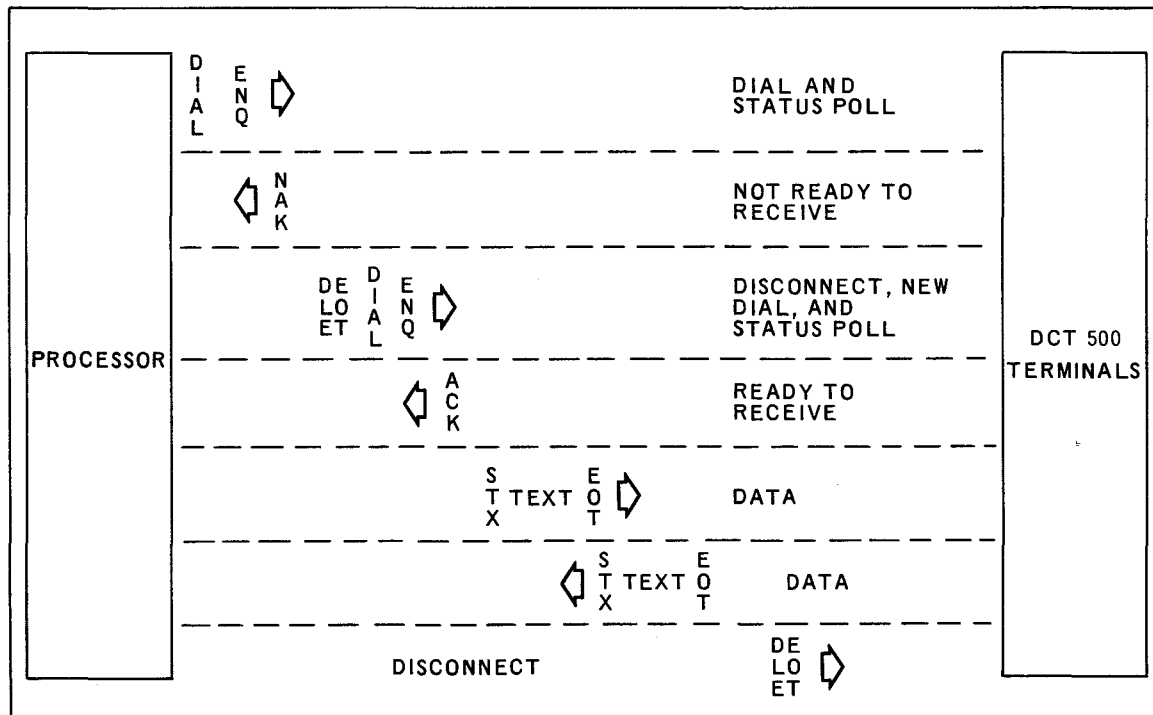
PROCESSOR

DIAL ENQ
DIAL AND STATUS POLL

NAK
NOT READY TO RECEIVE

DELOET DIAL ENQ
DISCONNECT, NEW DIAL, AND STATUS POLL

ACK
READY TO RECEIVE

STX TEXT EOT
DATA

STX TEXT EOT
DATA

DISCONNECT
DELOET

DCT 500 TERMINALS